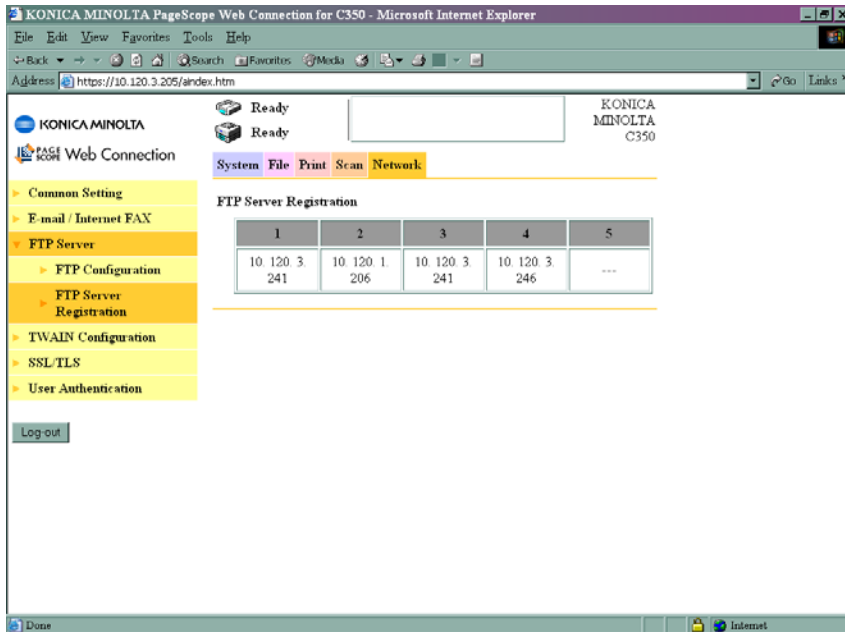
KONICA MINOLTA PageScope Web Connection for C350 - Microsoft Internet Explorer

File Edit View Favorites Tools Help

Back Search Favorites Media

Address https://10.120.3.205/aindex.htm

Go Links

KONICA MINOLTA

PAGE SCOPE Web Connection

Ready

Ready

KONICA MINOLTA C350

System File Print Scan Network

Common Setting

E-mail / Internet FAX

FTP Server

FTP Configuration

FTP Server Registration

TWAIN Configuration

SSL/TLS

User Authentication

Log-out

FTP Server Registration

| 1 | 2 | 3 | 4 | 5 |
|---|---|---|---|---|
| 10. 120. 3. 241 | 10. 120. 1. 206 | 10. 120. 3. 241 | 10. 120. 3. 246 | --- |

Done

Internet